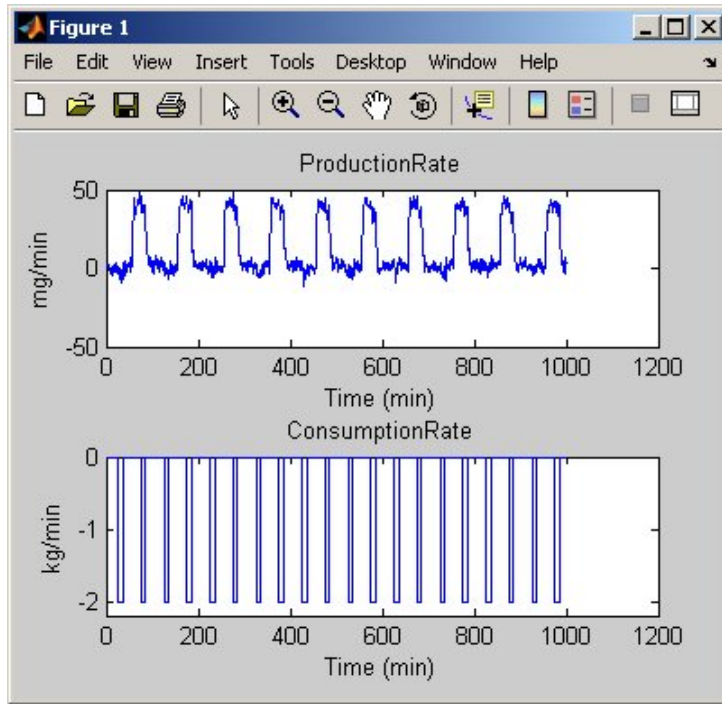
Figure 1

File Edit View Insert Tools Desktop Window Help

ProductionRate

50

0

-50

mg/min

0 200 400 600 800 1000 1200

Time (min)

ConsumptionRate

0

-1

-2

kg/min

0 200 400 600 800 1000 1200

Time (min)